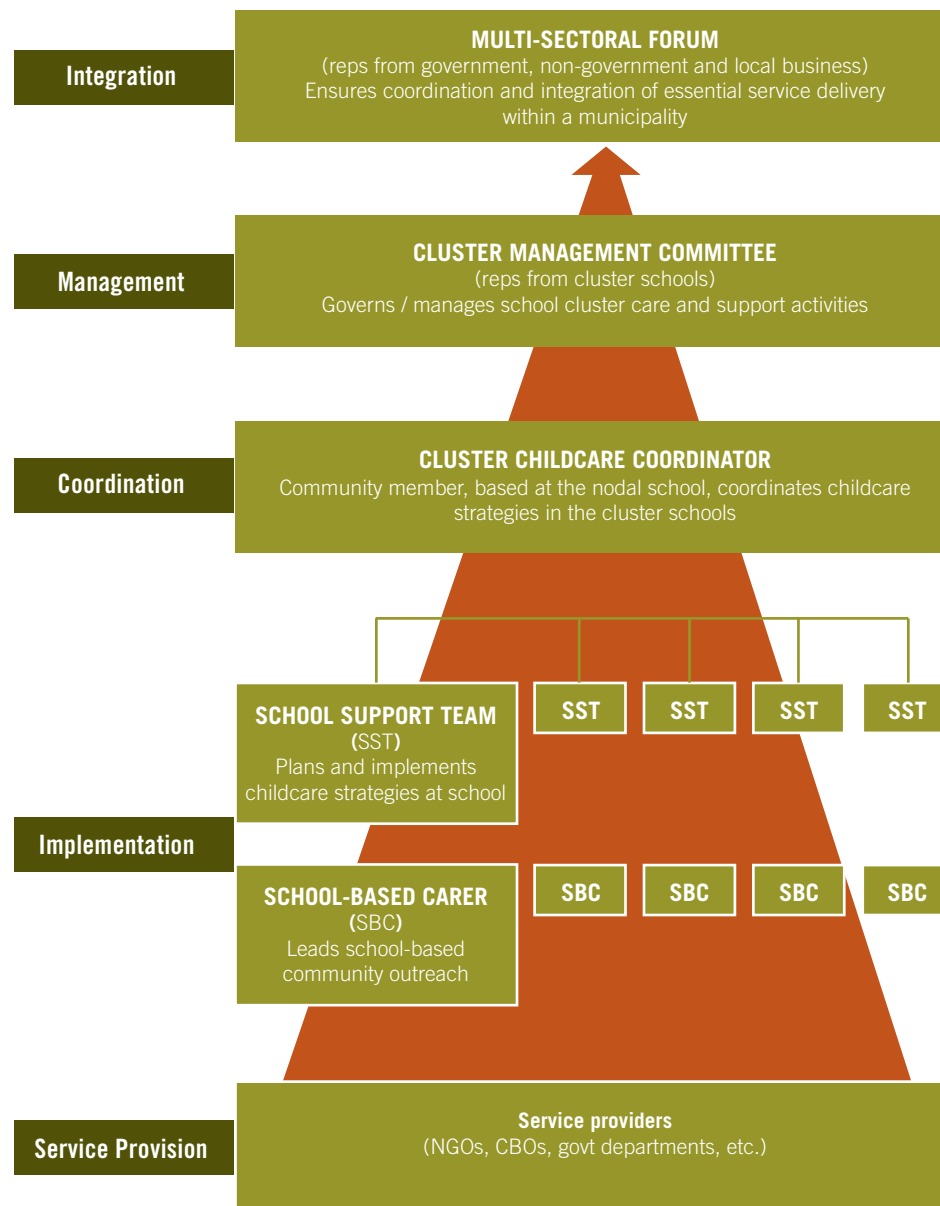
Integration

MULTI-SECTORAL FORUM
(reps from government, non-government and local business)
Ensures coordination and integration of essential service delivery within a municipality

Management

CLUSTER MANAGEMENT COMMITTEE
(reps from cluster schools)
Governs / manages school cluster care and support activities

Coordination

CLUSTER CHILDCARE COORDINATOR
Community member, based at the nodal school, coordinates childcare strategies in the cluster schools

SCHOOL SUPPORT TEAM
(SST)
Plans and implements childcare strategies at school

SST SST SST SST

Implementation

SCHOOL-BASED CARER
(SBC)
Leads school-based community outreach

SBC SBC SBC SBC

Service Provision

Service providers
(NGOs, CBOs, govt departments, etc.)